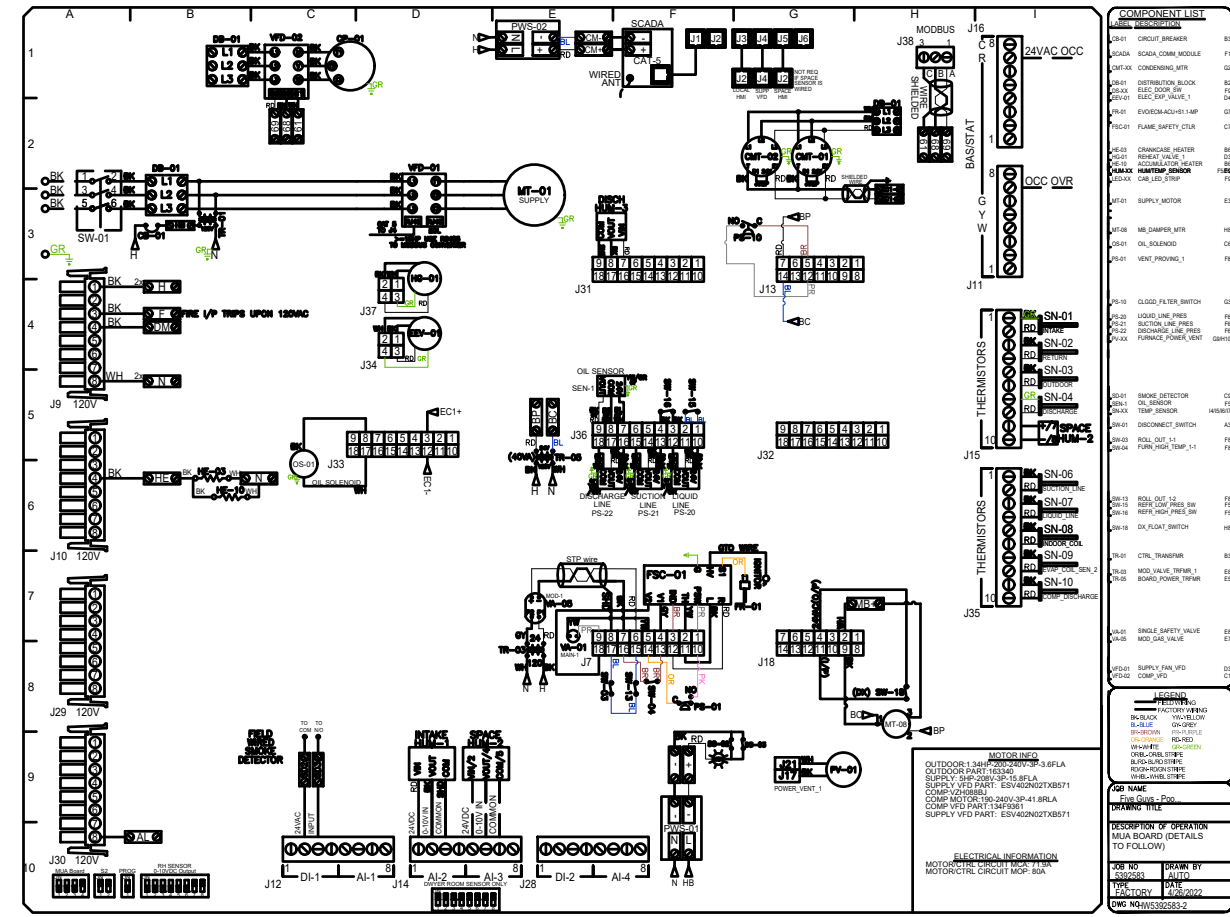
A B C D E F G H I

1 2 3 4 5 6 7 8 9 10

DB-01 L1 L2 L3 BK
VFD-02 CP-01 GR
PWS-02 N H BL RD
SCADA CAT-5 WIRED ANT
J1 J2 J3 J4 J5 J6
J2 J4 J2 LOCAL HMI SUPP VFD SPACE HMI NOT REQ IF SPACE SENSOR IS WIRED
MODBUS J38 3 1 C B A WIRE SHIELDED
J16 C R 8 24VAC OCC 1
BAS/STAT
G Y W 8 OCC OVR 1
J11
CMT-02 CMT-01 SHIELDED WIRE
BK BK BK SW-01 CB-01
DB-01 L1 L2 L3
VFD-01
MT-01 SUPPLY
DISCH HUM-2
J31 9 8 7 6 5 4 3 2 1 18 17 16 15 14 13 12 11 10
PS-10 BP BC J13 7 6 5 4 3 2 1 14 13 12 11 10 9 8
GR
J9 120V BK H BK F FIRE I/P TRIPS UPON 120VAC BK DM WH N
J37 HG-01 EEV-01 J34
THERMISTORS SN-01 INTAKE SN-02 RETURN SN-03 OUTDOOR SN-04 DISCHARGE SPACE HUM-2 J15
OIL SENSOR SEN-1
J36 9 8 7 6 5 4 3 2 1 18 17 16 15 14 13 12 11 10
DISCHARGE LINE PS-22 SUCTION LINE PS-21 LIQUID LINE PS-20
J32 9 8 7 6 5 4 3 2 1 18 17 16 15 14 13 12 11 10
EC1+ EC1-
OS-01 J33 9 8 7 6 5 4 3 2 1 18 17 16 15 14 13 12 11 10 OIL SOLENOID
J10 120V BK HE BK HE-03 WH N BK HE-10
(40VA) TR-03 H N
THERMISTORS SN-06 SUCTION LINE SN-07 LIQUID LINE SN-08 INDOOR COIL SN-09 EVAP COIL SEN 2 SN-10 COMP DISCHARGE J35
STP wire FSC-01 GTC WIRE FR-01
VA-05 VA-01 MAIN-1 MOD-1 TR-05 J7 9 8 7 6 5 4 3 2 1 18 17 16 15 14 13 12 11 10
PS-01 NO
J18 7 6 5 4 3 2 1 14 13 12 11 10 9 8
MB SW-18 MT-08 BC BP
J29 120V
FIELD WIRED SMOKE DETECTOR TO COM TO NO 24VAC INPUT
INTAKE HUM-1 SPACE HUM-2 24VDC 0-10V IN COMMON
MOTOR INFO
OUTDOOR:1.34HP-200-240V-3P-3.6FLA
OUTDOOR PART:163340
SUPPLY: 5HP-208V-3P-15.8FLA
SUPPLY VFD PART: ESV402N02TXB571
COMP:VZH088BJ
COMP MOTOR:190-240V-3P-41.8RLA
COMP VFD PART:134F9361
SUPPLY VFD PART: ESV402N02TXB571
PWS-01 N L N HB
J21 J17 POWER_VENT_1 PV-01
ELECTRICAL INFORMATION
MOTOR/CTRL CIRCUIT MCA: 71.9A
MOTOR/CTRL CIRCUIT MOP: 80A
J30 120V AL
J12 DI-1 AI-1 J14 AI-2 AI-3 J28 DI-2 AI-4
MUA Board S2 PROG RH SENSOR 0-10VDC Output DWYER ROOM SENSOR ONLY

COMPONENT LIST
LABEL DESCRIPTION
CB-01 CIRCUIT_BREAKER
SCADA SCADA_COMM_MODULE
CMT-XX CONDENSING_MTR
DB-01 DISTRIBUTION_BLOCK
DS-XX ELEC_DOOR_SW
EEV-01 ELEC_EXP_VALVE_1
FR-01 EVO/ECM-ACU+S1.1-MP
FSC-01 FLAME_SAFETY_CTLR
HE-03 CRANKCASE_HEATER
HG-01 REHEAT_VALVE_1
HE-10 ACCUMULATOR_HEATER
HUM-XX HUM/TEMP_SENSOR
LED-XX CAB_LED_STRIP
MT-01 SUPPLY_MOTOR
MT-08 MB_DAMPER_MTR
OS-01 OIL_SOLENOID
PS-01 VENT_PROVING_1
PS-10 CLGGD_FILTER_SWITCH
PS-20 LIQUID_LINE_PRES
PS-21 SUCTION_LINE_PRES
PS-22 DISCHARGE_LINE_PRES
PV-XX FURNACE_POWER_VENT
SD-01 SMOKE_DETECTOR
SEN-1 OIL_SENSOR
SN-XX TEMP_SENSOR
SW-01 DISCONNECT_SWITCH
SW-03 ROLL_OUT_1-1
SW-04 FURN_HIGH_TEMP_1-1
SW-13 ROLL_OUT_1-2
SW-15 REFR_LOW_PRES_SW
SW-16 REFR_HIGH_PRES_SW
SW-18 DX_FLOAT_SWITCH
TR-01 CTRL_TRANSFMR
TR-03 MOD_VALVE_TRFMR_1
TR-05 BOARD_POWER_TRFMR
VA-01 SINGLE_SAFETY_VALVE
VA-05 MOD_GAS_VALVE
VFD-01 SUPPLY_FAN_VFD
VFD-02 COMP_VFD

LEGEND
FIELD WIRING
FACTORY WIRING
BK-BLACK YW-YELLOW
BL-BLUE GY-GREY
BR-BROWN PR-PURPLE
OR-ORANGE RD-RED
WH-WHITE GR-GREEN
ORBL-ORBL STRIPE
BLRD-BLRD STRIPE
RDGN-RDGN STRIPE
WHBL-WHBL STRIPE

JOB NAME
Five Guys - Poo...
DRAWING TITLE
DESCRIPTION OF OPERATION
MUA BOARD (DETAILS TO FOLLOW)
JOB NO 5392583 DRAWN BY AUTO
TYPE FACTORY DATE 4/26/2022
DWG NO W5392583-2